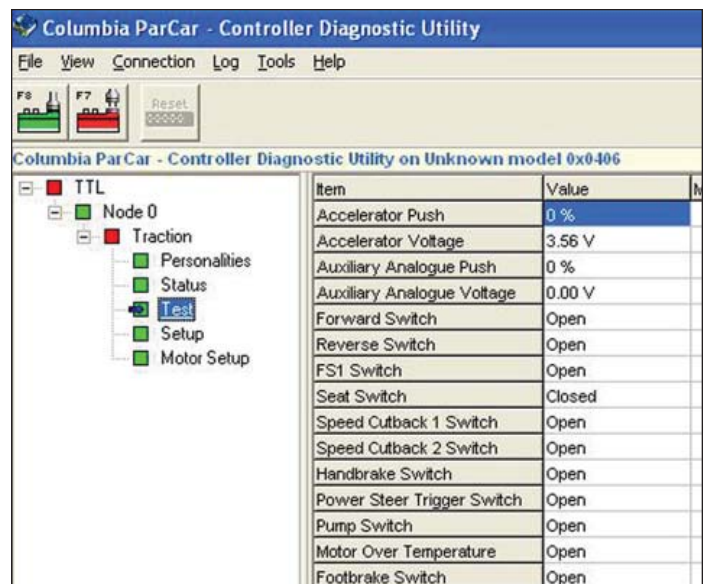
Columbia ParCar - Controller Diagnostic Utility

File View Connection Log Tools Help

F8 F7 Reset

Columbia ParCar - Controller Diagnostic Utility on Unknown model 0x0406

TTL
Node 0
Traction
Personalities
Status
Test
Setup
Motor Setup

| Item | Value | M |
|---|---|---|
| Accelerator Push | 0 % | |
| Accelerator Voltage | 3.56 V | |
| Auxiliary Analogue Push | 0 % | |
| Auxiliary Analogue Voltage | 0.00 V | |
| Forward Switch | Open | |
| Reverse Switch | Open | |
| FS1 Switch | Open | |
| Seat Switch | Closed | |
| Speed Cutback 1 Switch | Open | |
| Speed Cutback 2 Switch | Open | |
| Handbrake Switch | Open | |
| Power Steer Trigger Switch | Open | |
| Pump Switch | Open | |
| Motor Over Temperature | Open | |
| Footbrake Switch | Open | |